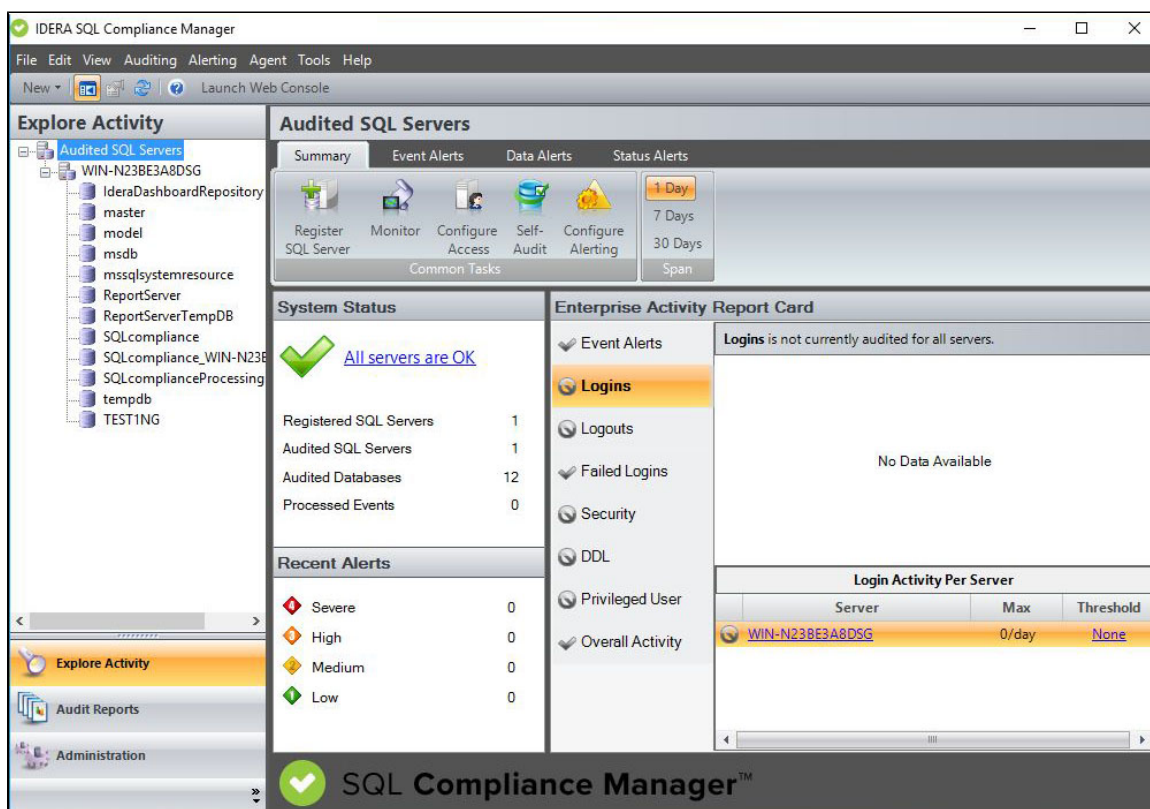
IDERA SQL Compliance Manager

File Edit View Auditing Alerting Agent Tools Help

New ▾ Launch Web Console

Explore Activity

Audited SQL Servers
WIN-N23BE3A8DSG
IderaDashboardRepository
master
model
msdb
mssqlsystemresource
ReportServer
ReportServerTempDB
SQLcompliance
SQLcompliance_WIN-N23E
SQLcomplianceProcessing
tempdb
TEST1NG

Explore Activity

Audit Reports

Administration

Audited SQL Servers

Summary Event Alerts Data Alerts Status Alerts

Register SQL Server Monitor Configure Access Self-Audit Configure Alerting
Common Tasks

1 Day
7 Days
30 Days
Span

System Status

All servers are OK

| | |
|---|---|
| Registered SQL Servers | 1 |
| Audited SQL Servers | 1 |
| Audited Databases | 12 |
| Processed Events | 0 |

Recent Alerts

| | |
|---|---|
| Severe | 0 |
| High | 0 |
| Medium | 0 |
| Low | 0 |

Enterprise Activity Report Card

Event Alerts
Logins
Logouts
Failed Logins
Security
DDL
Privileged User
Overall Activity

Logins is not currently audited for all servers.

No Data Available

Login Activity Per Server

| Server | Max | Threshold |
|---|---|---|
| WIN-N23BE3A8DSG | 0/day | None |

SQL Compliance Manager™